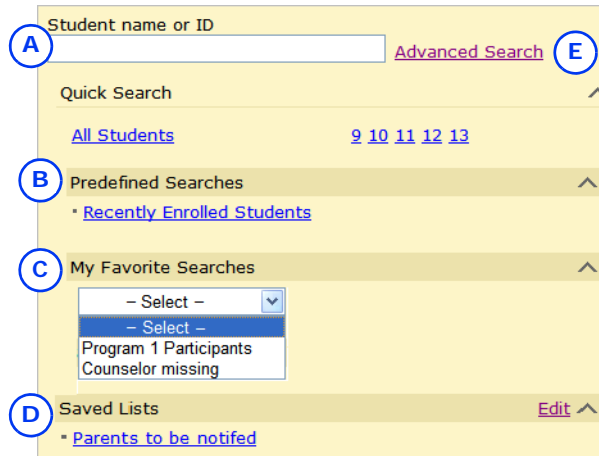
Student name or ID

A

Advanced Search

E

Quick Search

All Students

9 10 11 12 13

B

Predefined Searches

Recently Enrolled Students

C

My Favorite Searches

– Select –

– Select –

Program 1 Participants

Counselor missing

D

Saved Lists

Edit

Parents to be notifed